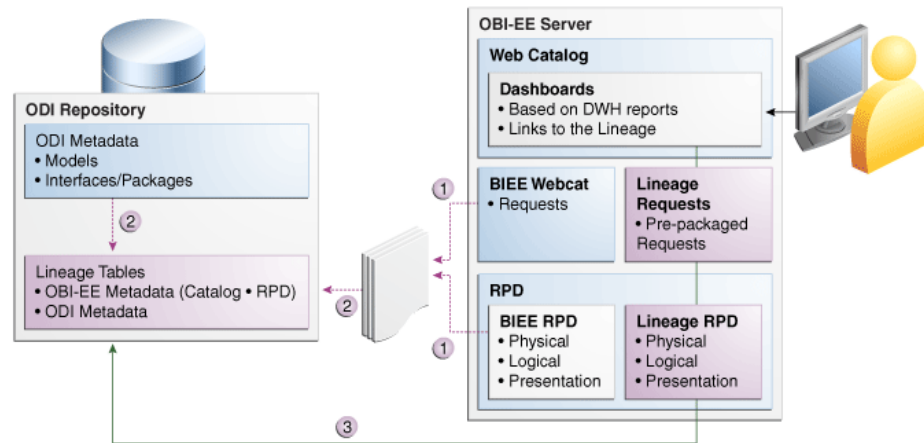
ODI Repository

ODI Metadata
• Models
• Interfaces/Packages

2

Lineage Tables
• OBI-EE Metadata (Catalog • RPD)
• ODI Metadata

OBI-EE Server

Web Catalog

Dashboards
• Based on DWH reports
• Links to the Lineage

1

BIEE Webcat
• Requests

Lineage Requests
• Pre-packaged Requests

2

RPD

1

BIEE RPD
• Physical
• Logical
• Presentation

Lineage RPD
• Physical
• Logical
• Presentation

3